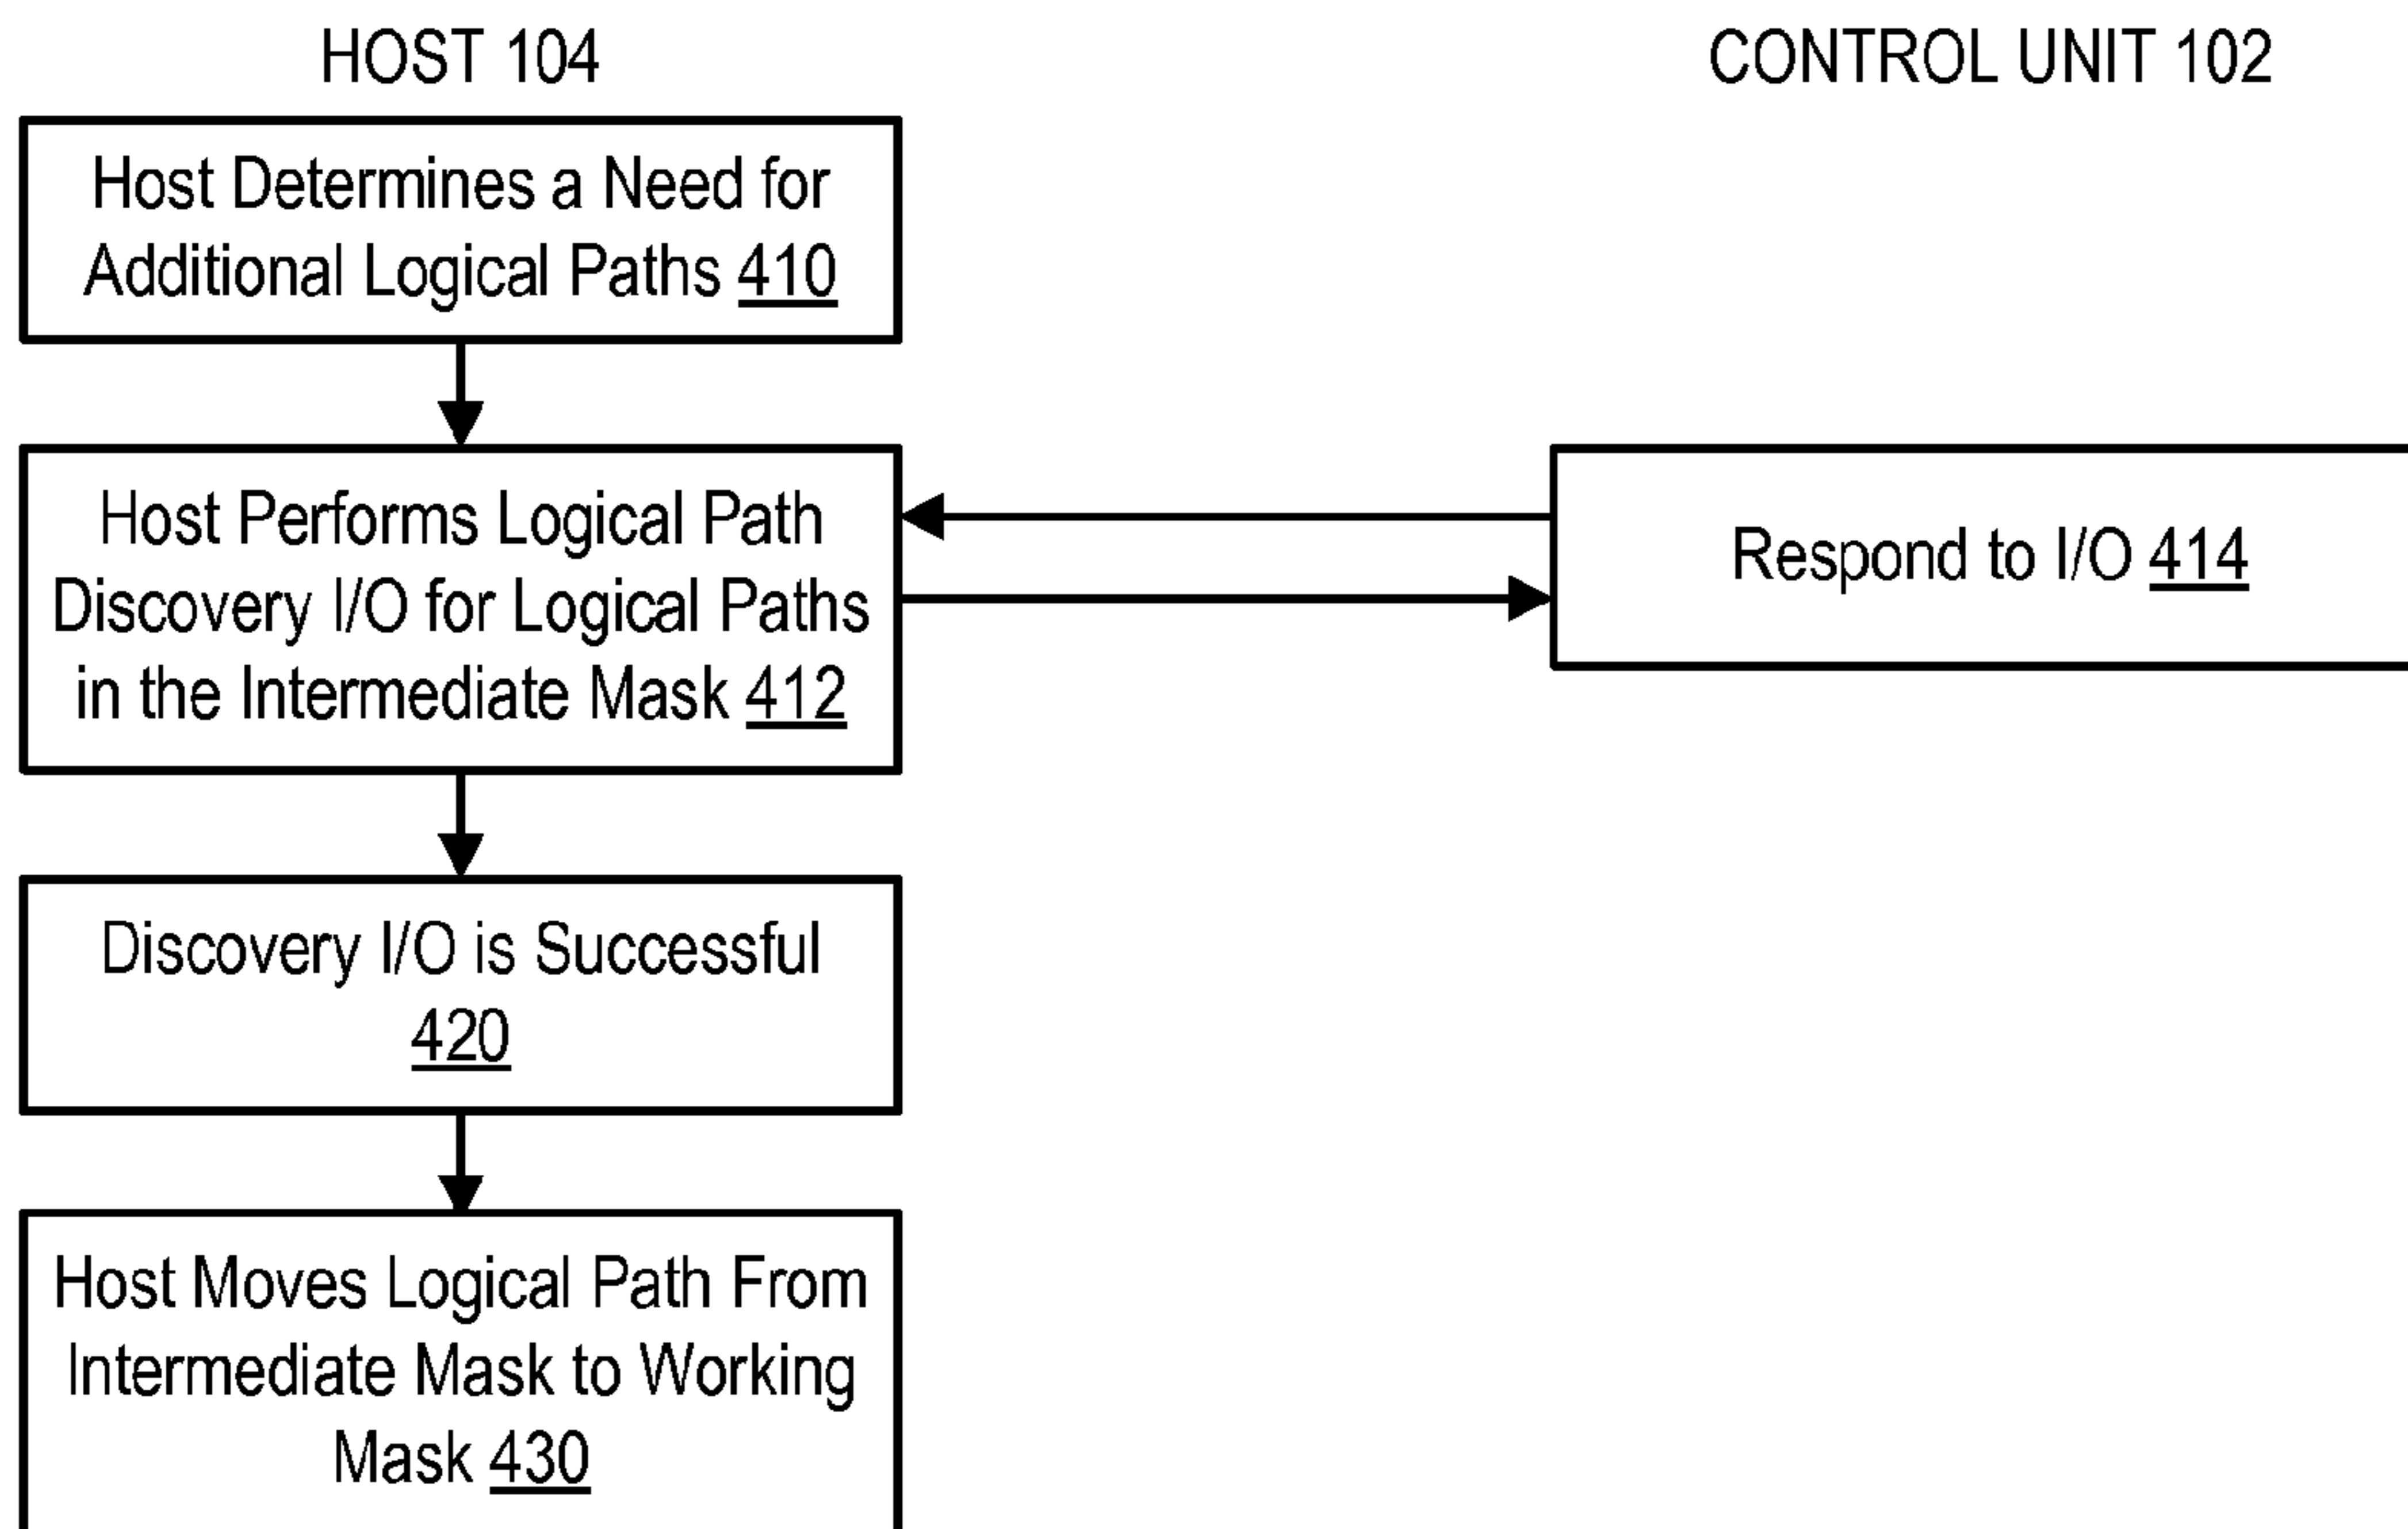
HOST 104

CONTROL UNIT 102

Host Determines a Need for Additional Logical Paths 410

Host Performs Logical Path Discovery I/O for Logical Paths in the Intermediate Mask 412

Respond to I/O 414

Discovery I/O is Successful 420

Host Moves Logical Path From Intermediate Mask to Working Mask 430